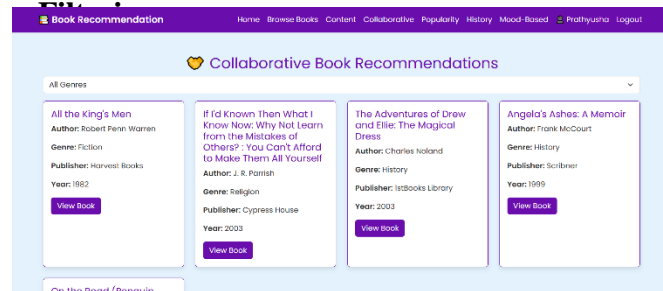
Book Recommendation

Home Browse Books Content Collaborative Popularity History Mood-Based Prathyusha Logout

Collaborative Book Recommendations

All Genres

All the King's Men
Author: Robert Penn Warren
Genre: Fiction
Publisher: Harvest Books
Year: 1982
View Book

If I'd Known Then What I Know Now: Why Not Learn from the Mistakes of Others? : You Can't Afford to Make Them All Yourself
Author: J. R. Parrish
Genre: Religion
Publisher: Cypress House
Year: 2003
View Book

The Adventures of Drew and Ellie: The Magical Dress
Author: Charles Noland
Genre: History
Publisher: 1stBooks Library
Year: 2003
View Book

Angela's Ashes: A Memoir
Author: Frank McCourt
Genre: History
Publisher: Scribner
Year: 1999
View Book

On the Road (Penguin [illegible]